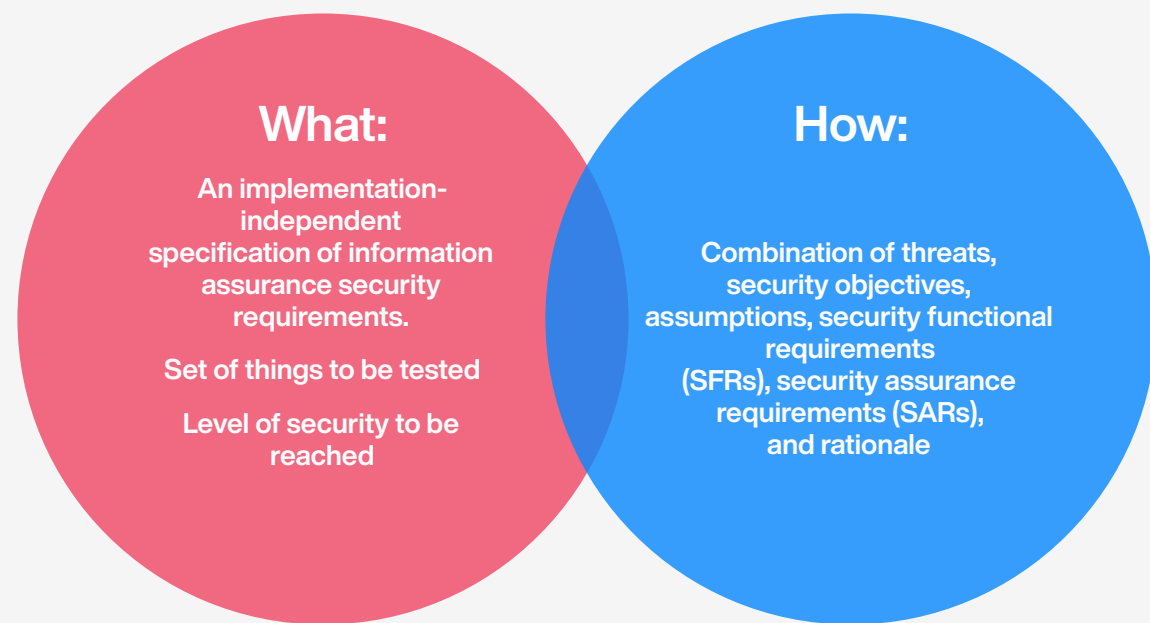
What:

An implementation-independent specification of information assurance security requirements.

Set of things to be tested

Level of security to be reached

How:

Combination of threats, security objectives, assumptions, security functional requirements (SFRs), security assurance requirements (SARs), and rationale